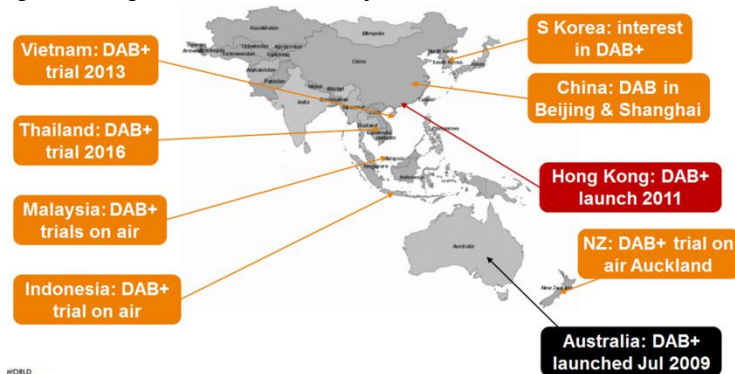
Vietnam: DAB+ trial 2013

Thailand: DAB+ trial 2016

Malaysia: DAB+ trials on air

Indonesia: DAB+ trial on air

S Korea: interest in DAB+

China: DAB in Beijing & Shanghai

Hong Kong: DAB+ launch 2011

NZ: DAB+ trial on air Auckland

Australia: DAB+ launched Jul 2009

Kazakhstan
Mongolia
China
India
Australia
New Zealand

WORLD